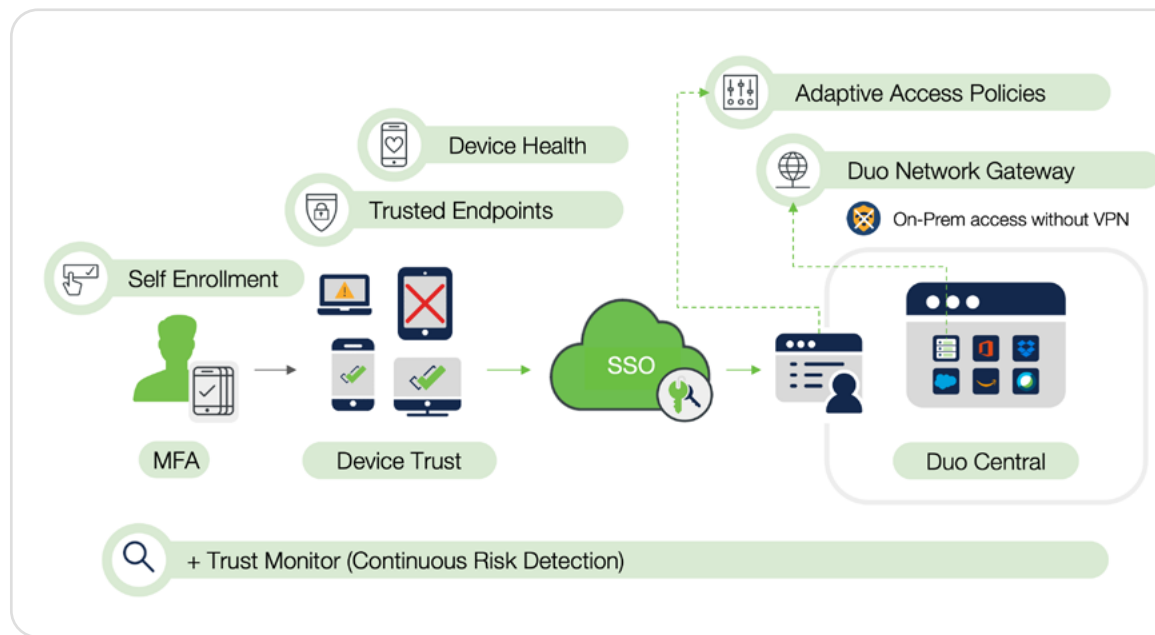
Adaptive Access Policies

Device Health

Duo Network Gateway

Trusted Endpoints

On-Prem access without VPN

Self Enrollment

SSO

MFA

Device Trust

Duo Central

+ Trust Monitor (Continuous Risk Detection)